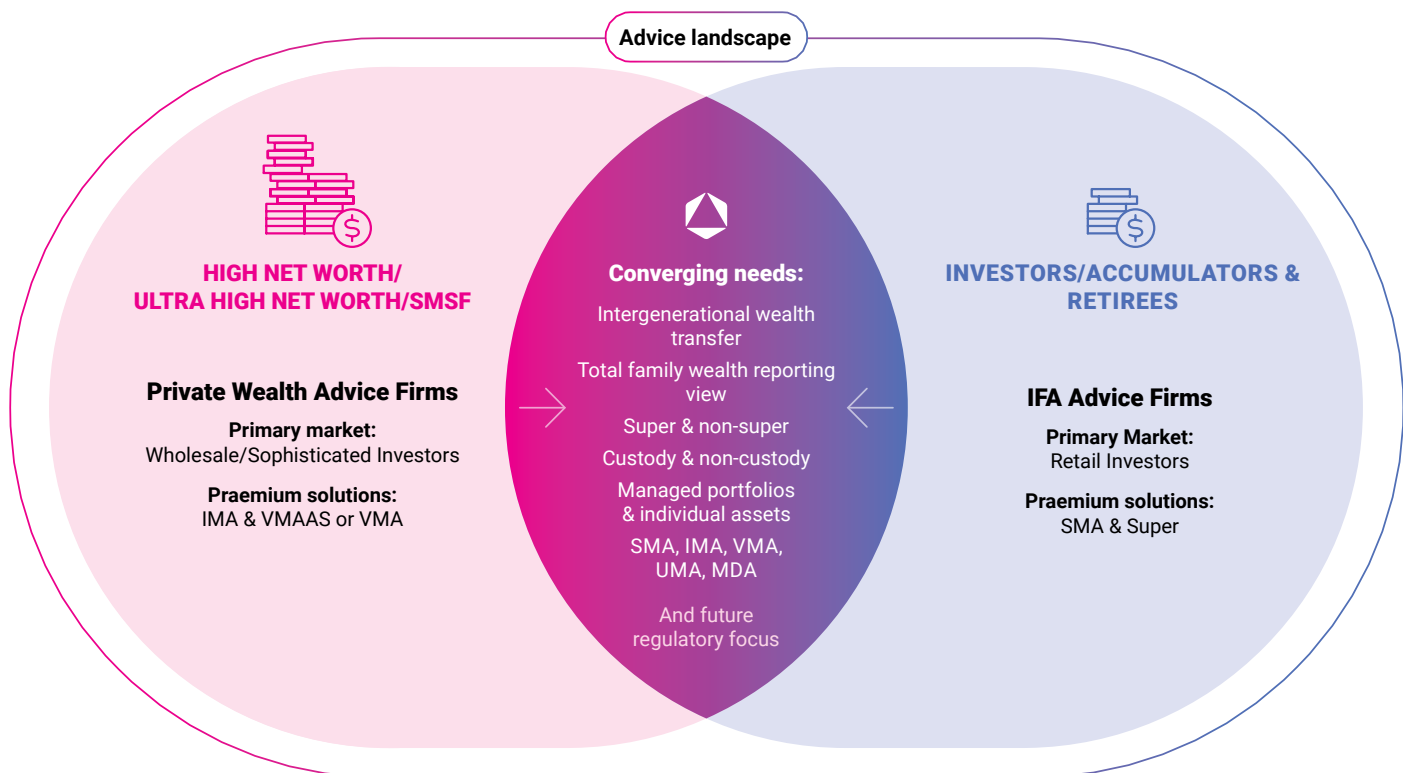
Advice landscape

HIGH NET WORTH/
ULTRA HIGH NET WORTH/SMSF

Private Wealth Advice Firms

Primary market:
Wholesale/Sophisticated Investors

Praemium solutions:
IMA & VMAAS or VMA

Converging needs:

Intergenerational wealth transfer

Total family wealth reporting view

Super & non-super

Custody & non-custody

Managed portfolios & individual assets

SMA, IMA, VMA, UMA, MDA

And future regulatory focus

INVESTORS/ACCUMULATORS & RETIREES

IFA Advice Firms

Primary Market:
Retail Investors

Praemium solutions:
SMA & Super